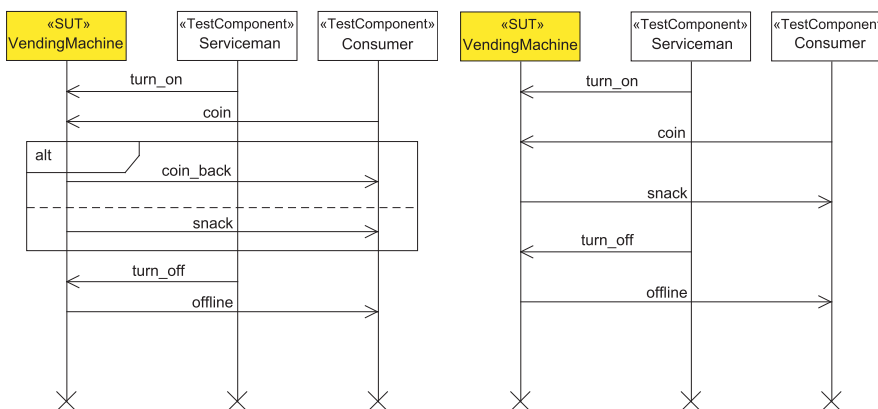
«SUT»
VendingMachine

«TestComponent»
Serviceman

«TestComponent»
Consumer

turn_on

coin

alt

coin_back

snack

turn_off

offline

«SUT»
VendingMachine

«TestComponent»
Serviceman

«TestComponent
Consumer

turn_on

coin

snack

turn_off

offline